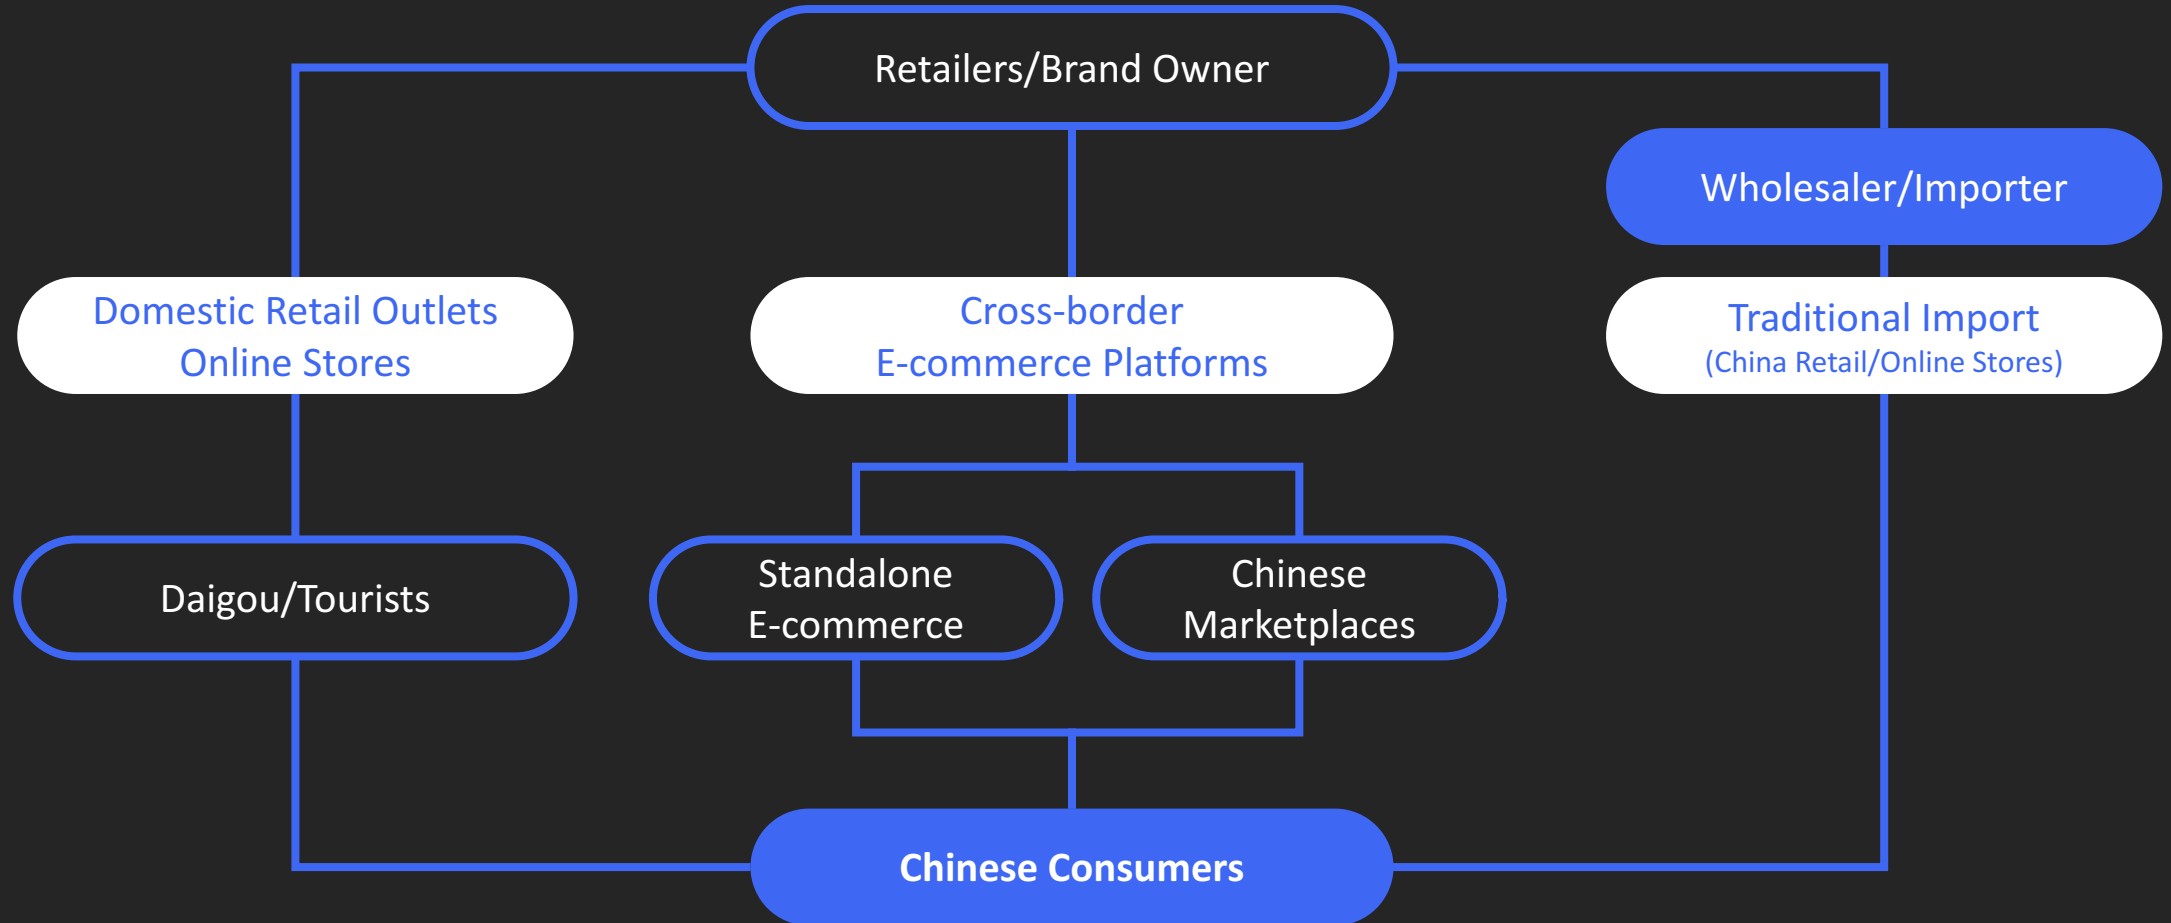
Retailers/Brand Owner

Wholesaler/Importer

Domestic Retail Outlets
Online Stores

Cross-border
E-commerce Platforms

Traditional Import
(China Retail/Online Stores)

Daigou/Tourists

Standalone
E-commerce

Chinese
Marketplaces

Chinese Consumers